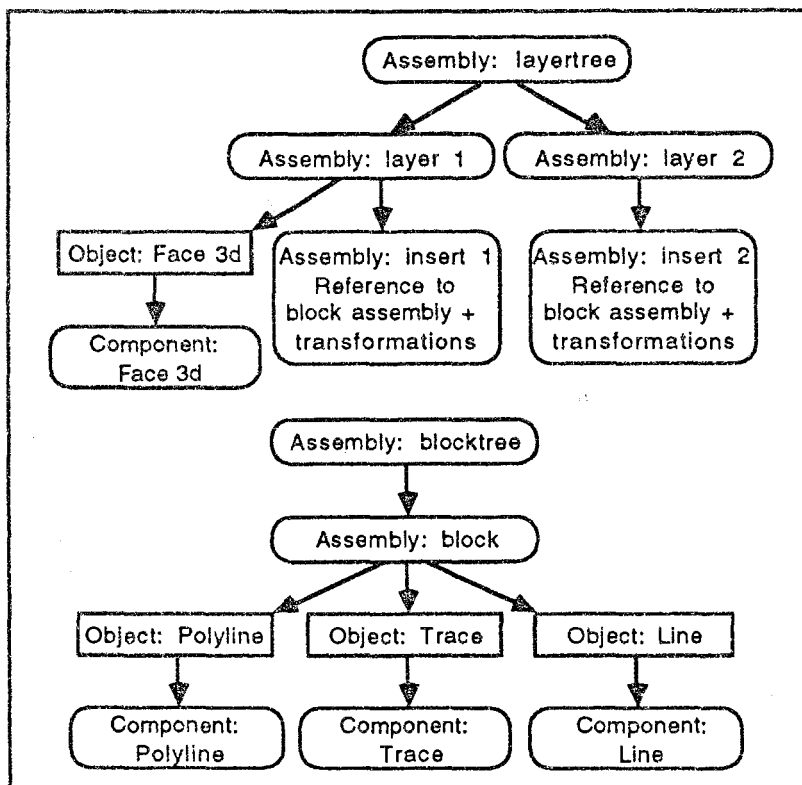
Assembly: layertree

Assembly: layer 1

Assembly: layer 2

Object: Face 3d

Assembly: insert 1 Reference to block assembly + transformations

Assembly: insert 2 Reference to block assembly + transformations

Component: Face 3d

Assembly: blocktree

Assembly: block

Object: Polyline

Object: Trace

Object: Line

Component: Polyline

Component: Trace

Component: Line